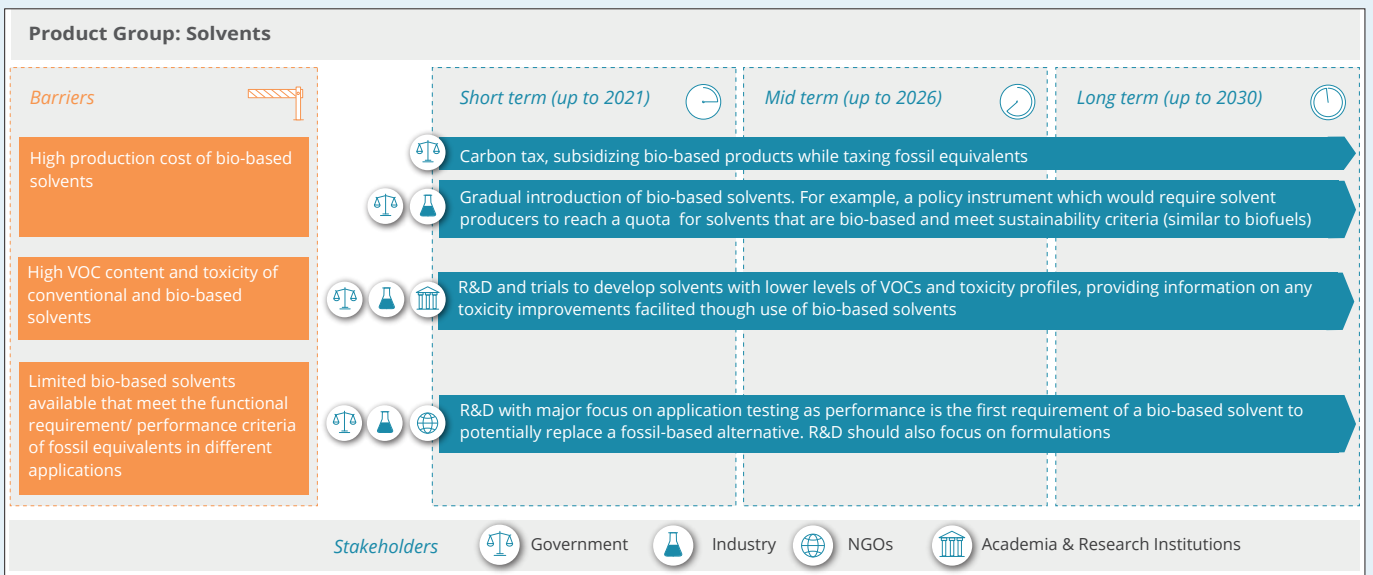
Product Group: Solvents

Barriers

High production cost of bio-based solvents

High VOC content and toxicity of conventional and bio-based solvents

Limited bio-based solvents available that meet the functional requirement/ performance criteria of fossil equivalents in different applications

Short term (up to 2021)

Mid term (up to 2026)

Long term (up to 2030)

Carbon tax, subsidizing bio-based products while taxing fossil equivalents

Gradual introduction of bio-based solvents. For example, a policy instrument which would require solvent producers to reach a quota for solvents that are bio-based and meet sustainability criteria (similar to biofuels)

R&D and trials to develop solvents with lower levels of VOCs and toxicity profiles, providing information on any toxicity improvements facilited though use of bio-based solvents

R&D with major focus on application testing as performance is the first requirement of a bio-based solvent to potentially replace a fossil-based alternative. R&D should also focus on formulations

Stakeholders Government Industry NGOs Academia & Research Institutions